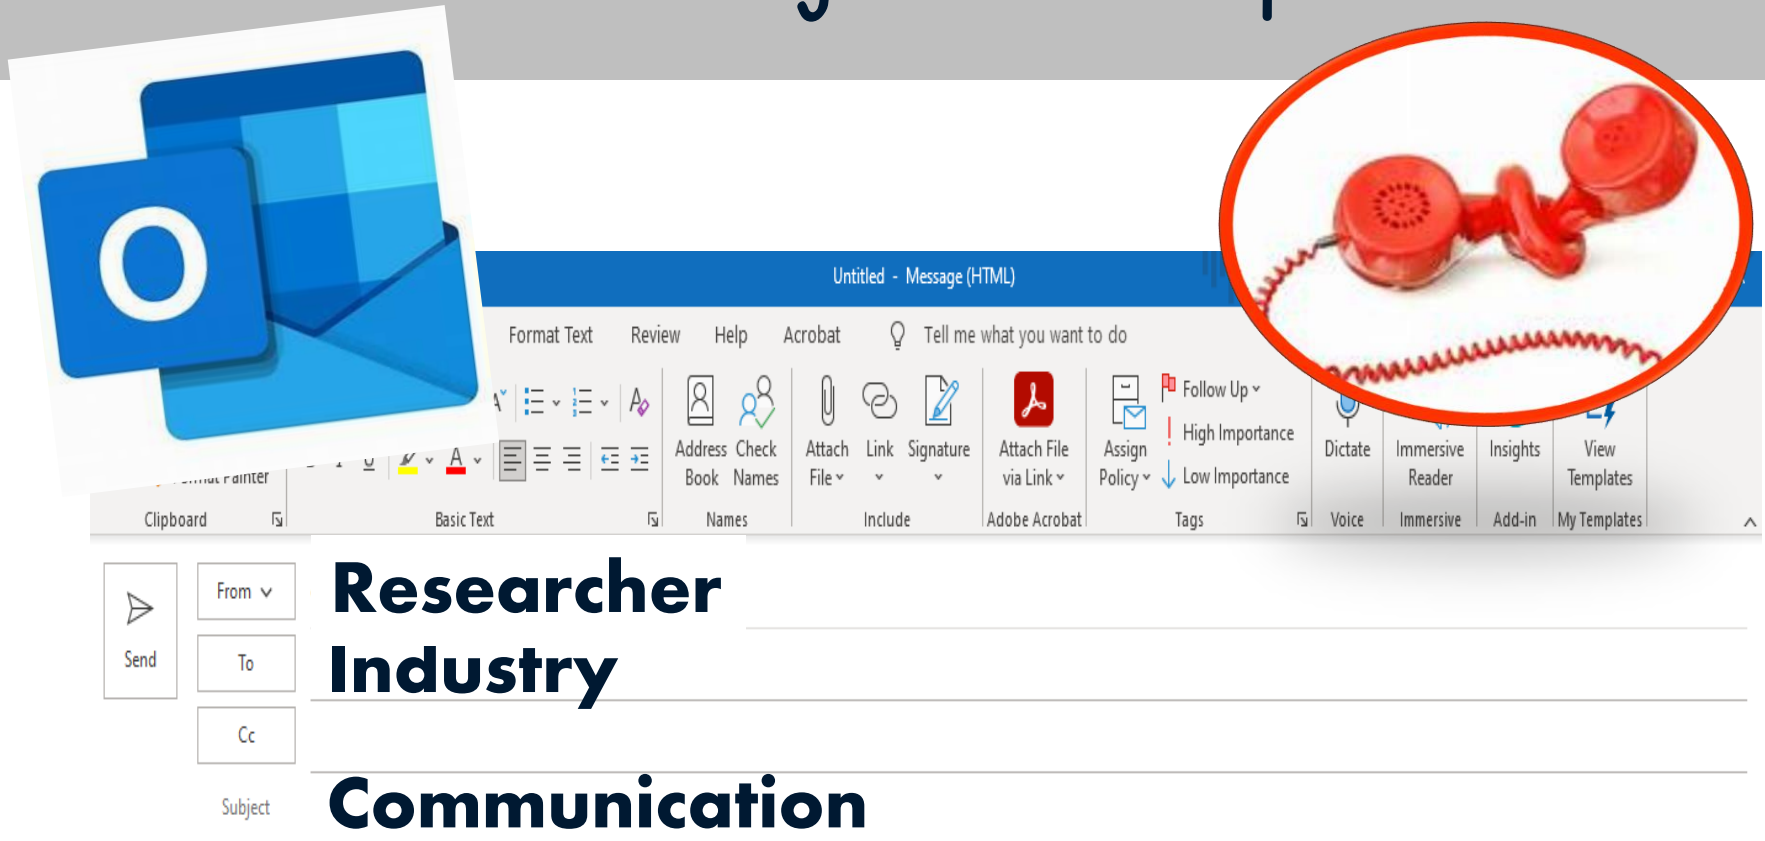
Untitled - Message (HTML)

Format Text Review Help Acrobat Tell me what you want to do

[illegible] Painter

Clipboard

Basic Text

Address Book Check Names

Names

Attach File Link Signature

Include

Attach File via Link

Adobe Acrobat

Assign Policy

Follow Up

High Importance

Low Importance

Tags

Dictate

Voice

Immersive Reader

Immersive

Insights

Add-in

View Templates

My Templates

Send

From

To

Cc

Subject

Researcher

Industry

Communication